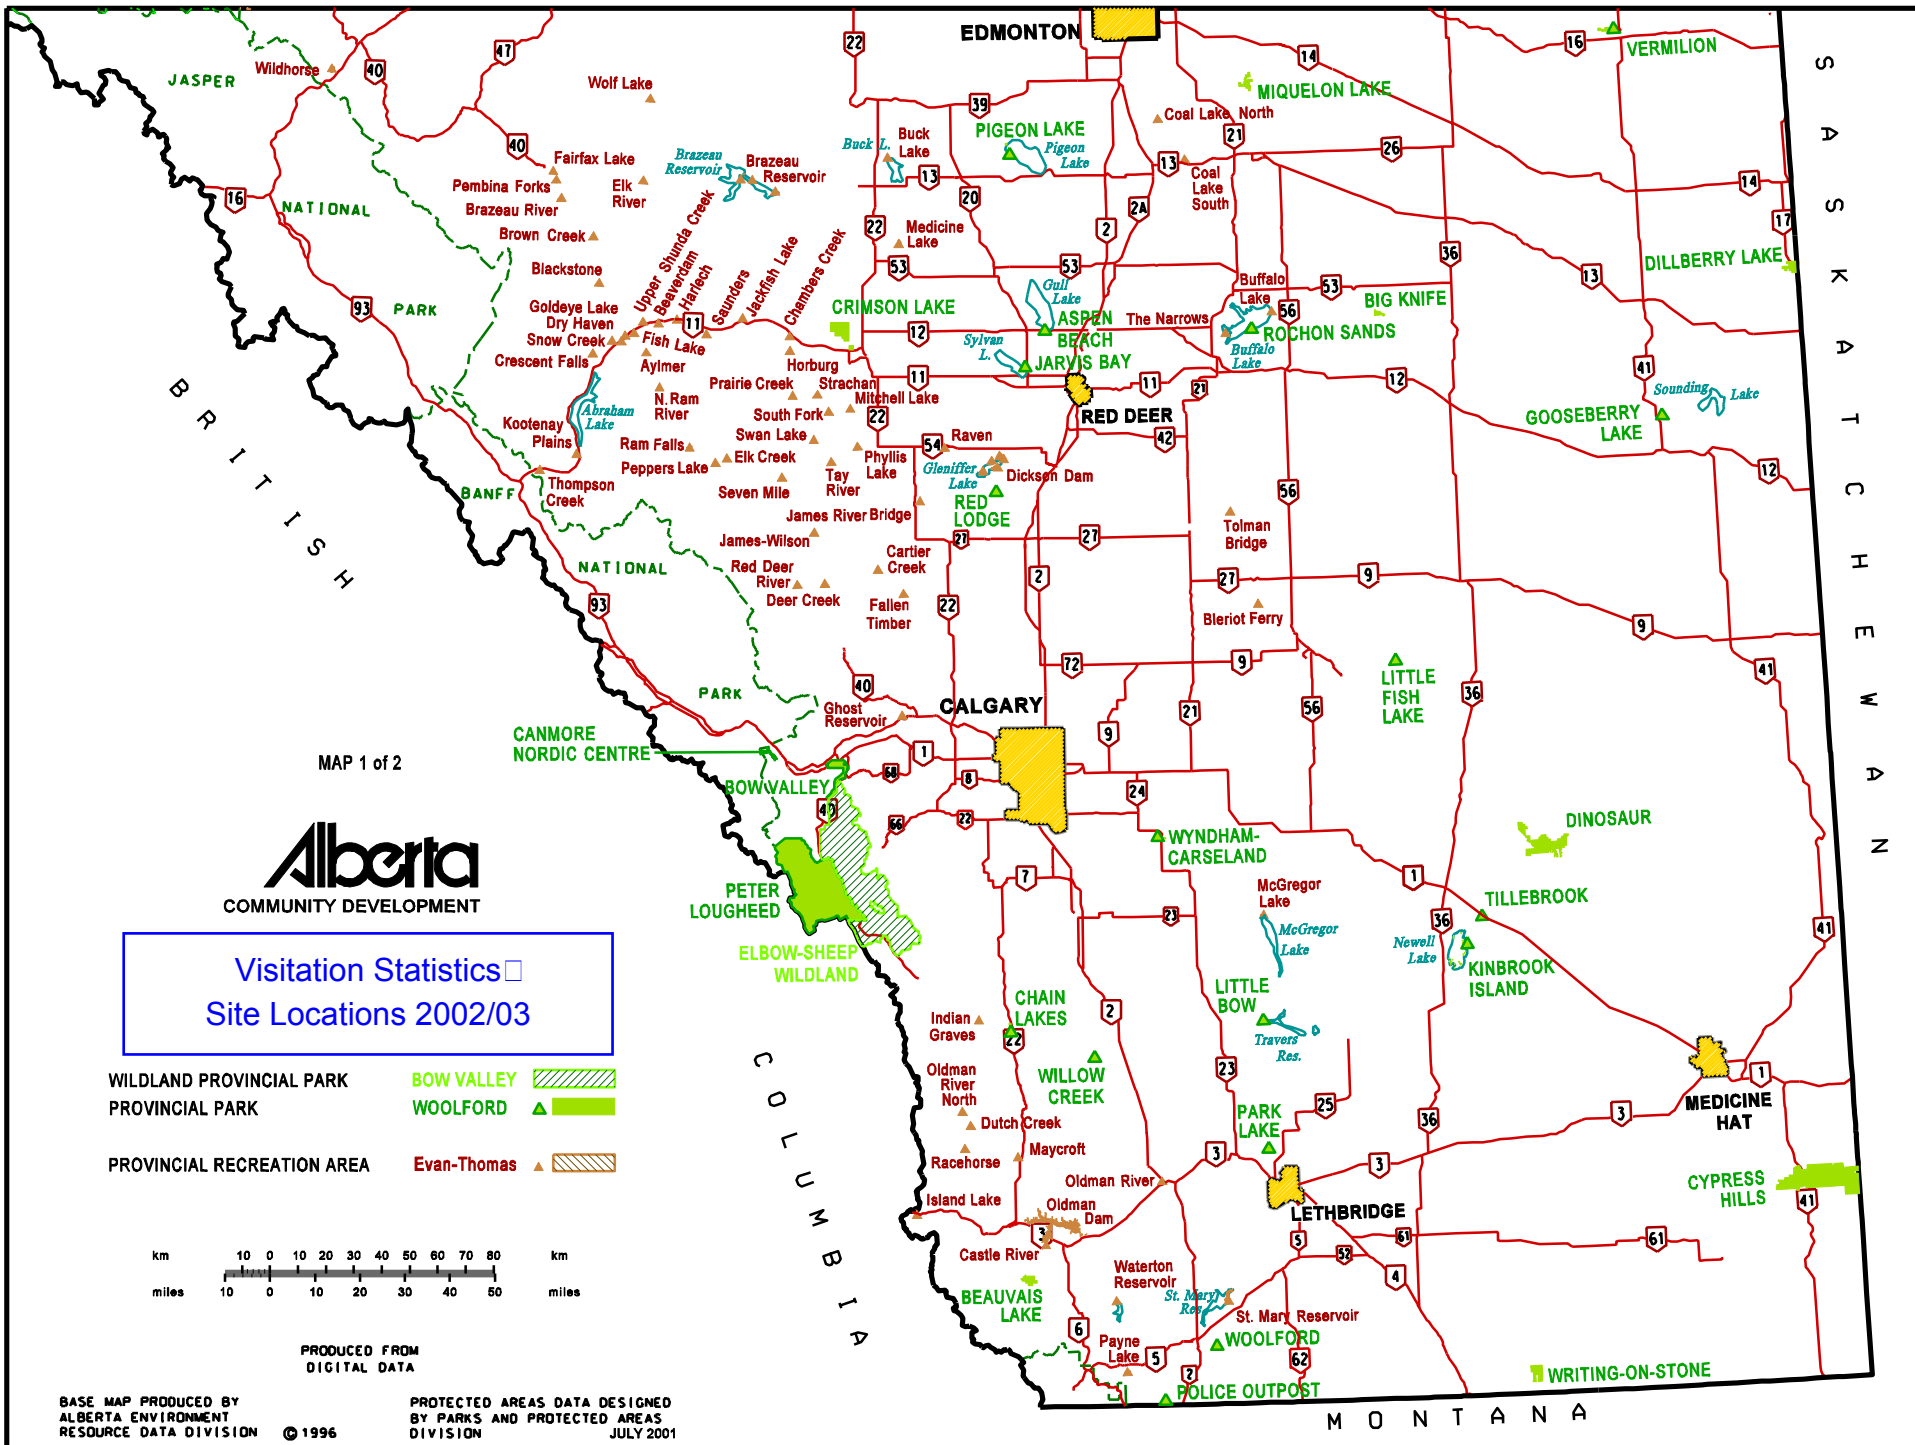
EDMONTON
JASPER
Wildhorse
Wolf Lake
VERMILION
MIQUELON LAKE
Coal Lake North
PIGEON LAKE
Pigeon Lake
Buck L.
Buck Lake
Fairfax Lake
Brazeau Reservoir
Brazeau Reservoir
Pembina Forks
Elk River
Brazeau River
Brown Creek
Coal Lake South
NATIONAL
Blackstone
Upper Shunda Creek
Beaverdam
Harlech
Saunders
Jackfish Lake
Chambers Creek
Medicine Lake
DILLBERRY LAKE
Goldeye Lake
Dry Haven
Snow Creek
Crescent Falls
PARK
Fish Lake
Aylmer
CRIMSON LAKE
Gull Lake
ASPEN BEACH
The Narrows
Buffalo Lake
BIG KNIFE
ROCHON SANDS
Buffalo Lake
Sylvan L.
JARVIS BAY
Horburg
Strachan
Prairie Creek
Mitchell Lake
N. Ram River
Abraham Lake
Kootenay Plains
South Fork
Swan Lake
Ram Falls
Peppers Lake
Elk Creek
RED DEER
Sounding Lake
GOOSEBERRY LAKE
Raven
Phyllis Lake
Gleniffer Lake
Dickson Dam
Tay River
Seven Mile
RED LODGE
Thompson Creek
BANFF
BRITISH
James River Bridge
James-Wilson
Cartier Creek
Tolman Bridge
NATIONAL
Red Deer River
Deer Creek
Fallen Timber
Bleriot Ferry
LITTLE FISH LAKE
PARK
Ghost Reservoir
CALGARY
CANMORE NORDIC CENTRE
MAP 1 of 2
BOW VALLEY
DINOSAUR
WYNDHAM-CARSELAND
McGregor Lake
McGregor Lake
TILLEBROOK
Newell Lake
KINBROOK ISLAND
PETER LOUGHEED
ELBOW-SHEEP WILDLAND
Alberta
COMMUNITY DEVELOPMENT
Visitation Statistics
Site Locations 2002/03
Indian Graves
CHAIN LAKES
LITTLE BOW
Travers Res.
Oldman River North
WILLOW CREEK
WILDLAND PROVINCIAL PARK BOW VALLEY
PROVINCIAL PARK WOOLFORD
PROVINCIAL RECREATION AREA Evan-Thomas
Dutch Creek
Maycroft
Racehorse
PARK LAKE
MEDICINE HAT
CYPRESS HILLS
Oldman River
Island Lake
Oldman Dam
LETHBRIDGE
COLUMBIA
Castle River
Waterton Reservoir
St. Mary Res.
St. Mary Reservoir
BEAUVAIS LAKE
WOOLFORD
Payne Lake
WRITING-ON-STONE
POLICE OUTPOST
km 10 0 10 20 30 40 50 60 70 80 km
miles 10 0 10 20 30 40 50 miles
PRODUCED FROM DIGITAL DATA
BASE MAP PRODUCED BY ALBERTA ENVIRONMENT RESOURCE DATA DIVISION © 1996
PROTECTED AREAS DATA DESIGNED BY PARKS AND PROTECTED AREAS DIVISION JULY 2001
MONTANA
SASKATCHEWAN
47 40 16 93 22 39 13 20 22 53 12 11 22 54 21 27 2 22 72 40 1 9 8 22 66 40 7 23 2 22 23 25 3 3 36 5 6 5 2 62 52 4 61 3 1 41 36 36 21 56 9 9 27 41 12 56 42 11 21 12 41 36 53 56 2A 2 13 21 26 14 16 14 17 13 24 21 9 3 61